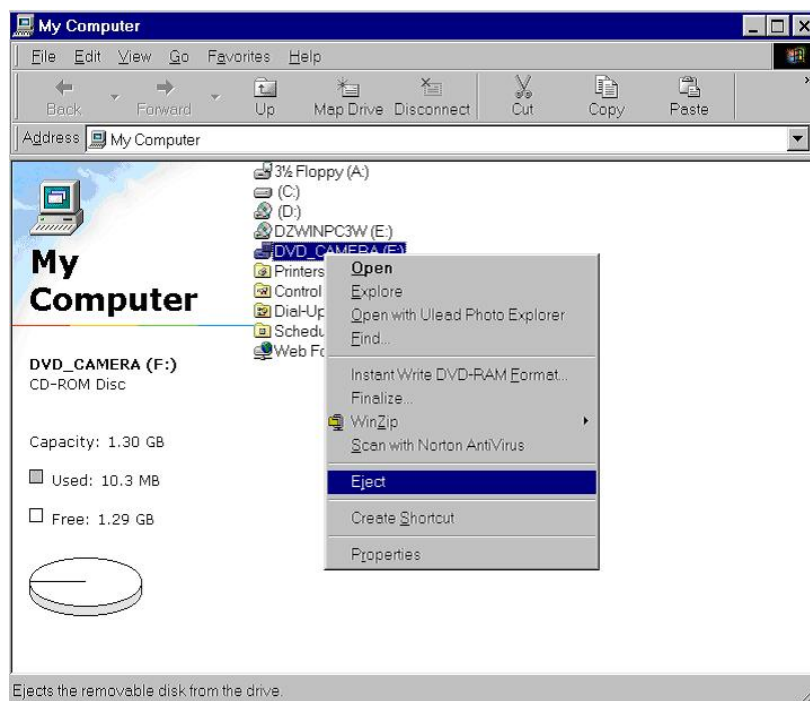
My Computer

File Edit View Go Favorites Help

Back Forward Up Map Drive Disconnect Cut Copy Paste

Address My Computer

My Computer

DVD_CAMERA (F:)
CD-ROM Disc

Capacity: 1.30 GB

Used: 10.3 MB

Free: 1.29 GB

3½ Floppy (A:)
(C:)
(D:)
DZWINPC3W (E:)
DVD_CAMERA (F:)
Printers
Control
Dial-Up
Schedu
Web Fo

Open
Explore
Open with Ulead Photo Explorer
Find...
Instant Write DVD-RAM Format...
Finalize...
WinZip
Scan with Norton AntiVirus
Eject
Create Shortcut
Properties

Ejects the removable disk from the drive.